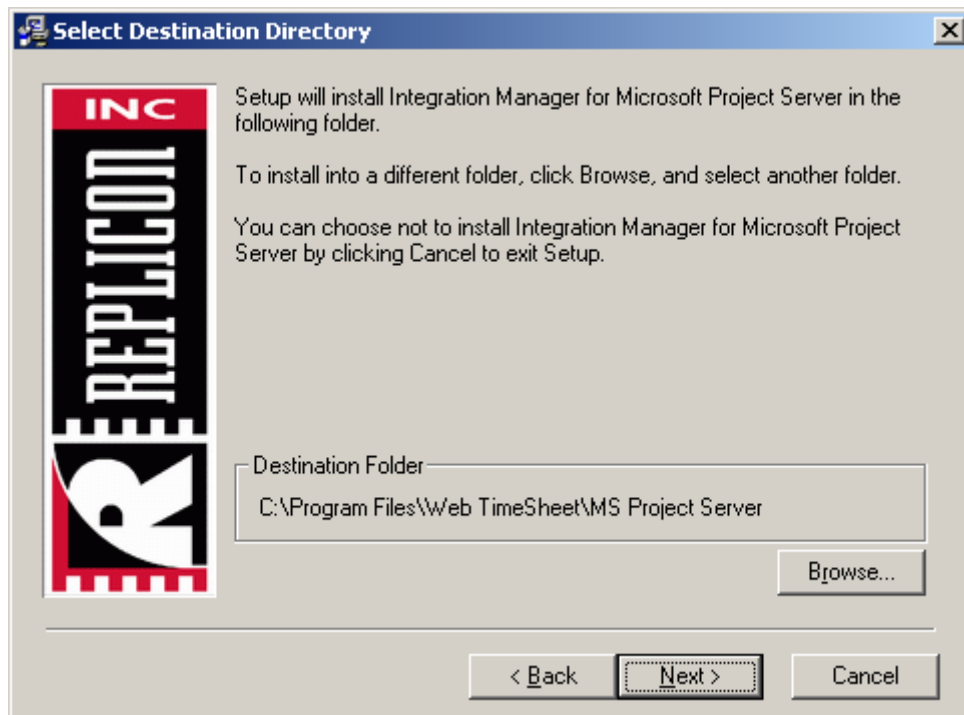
Select Destination Directory

INC
REPLICON

Setup will install Integration Manager for Microsoft Project Server in the following folder.

To install into a different folder, click Browse, and select another folder.

You can choose not to install Integration Manager for Microsoft Project Server by clicking Cancel to exit Setup.

Destination Folder
C:\Program Files\Web TimeSheet\MS Project Server

Browse...

< Back
Next >
Cancel